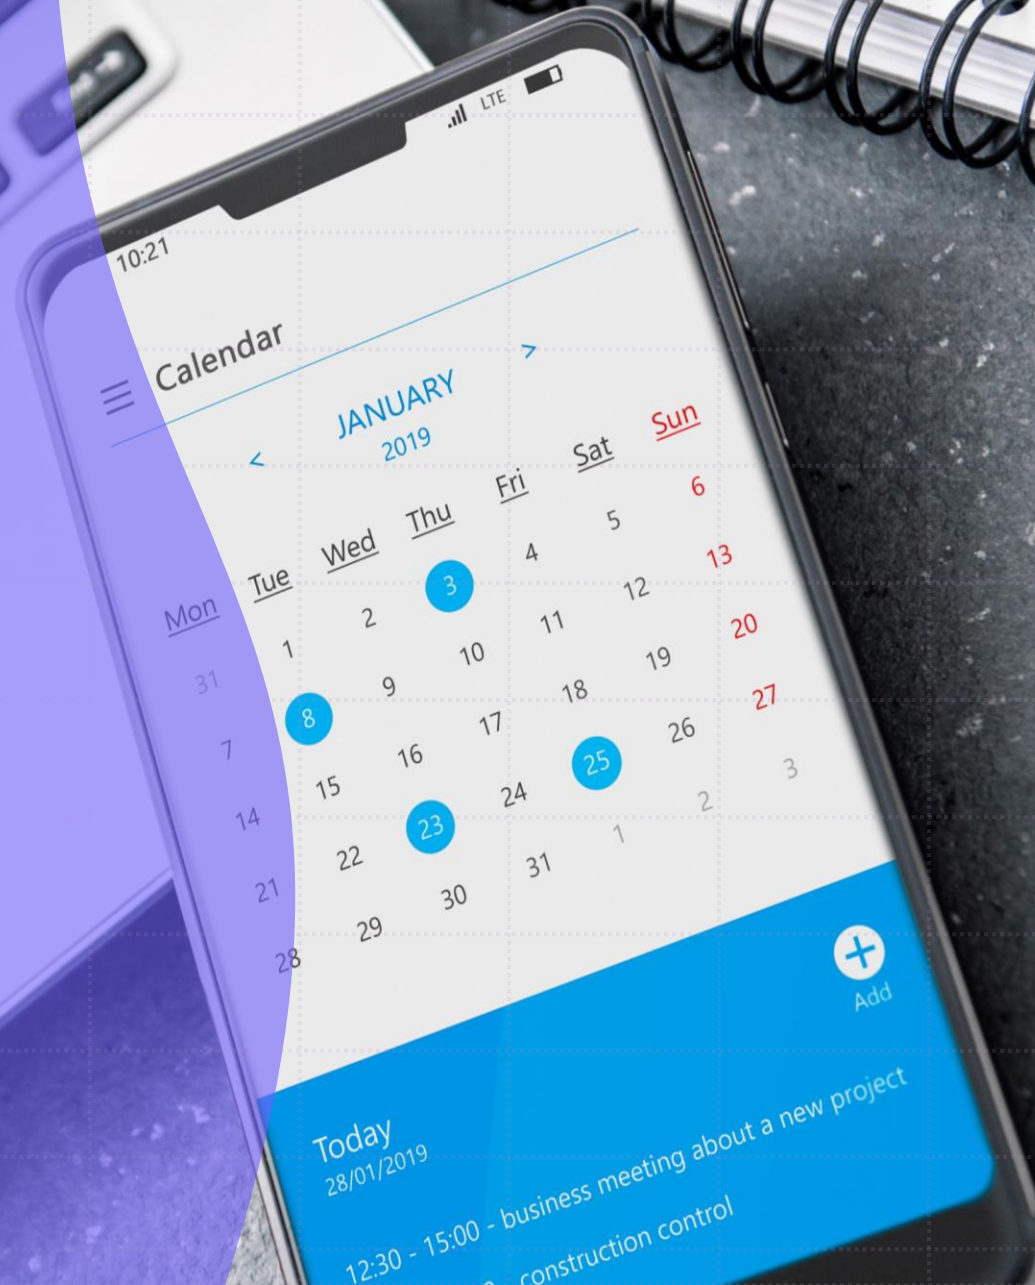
LTE

10:21

Calendar

<
JANUARY
2019
>

| Mon | Tue | Wed | Thu | Fri | Sat | Sun |
|---|---|---|---|---|---|---|
| 31 | 1 | 2 | 3 | 4 | 5 | 6 |
| 7 | 8 | 9 | 10 | 11 | 12 | 13 |
| 14 | 15 | 16 | 17 | 18 | 19 | 20 |
| 21 | 22 | 23 | 24 | 25 | 26 | 27 |
| 28 | 29 | 30 | 31 | 1 | 2 | 3 |

Add

Today
28/01/2019

12:30 - 15:00 - business meeting about a new project

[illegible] - construction control